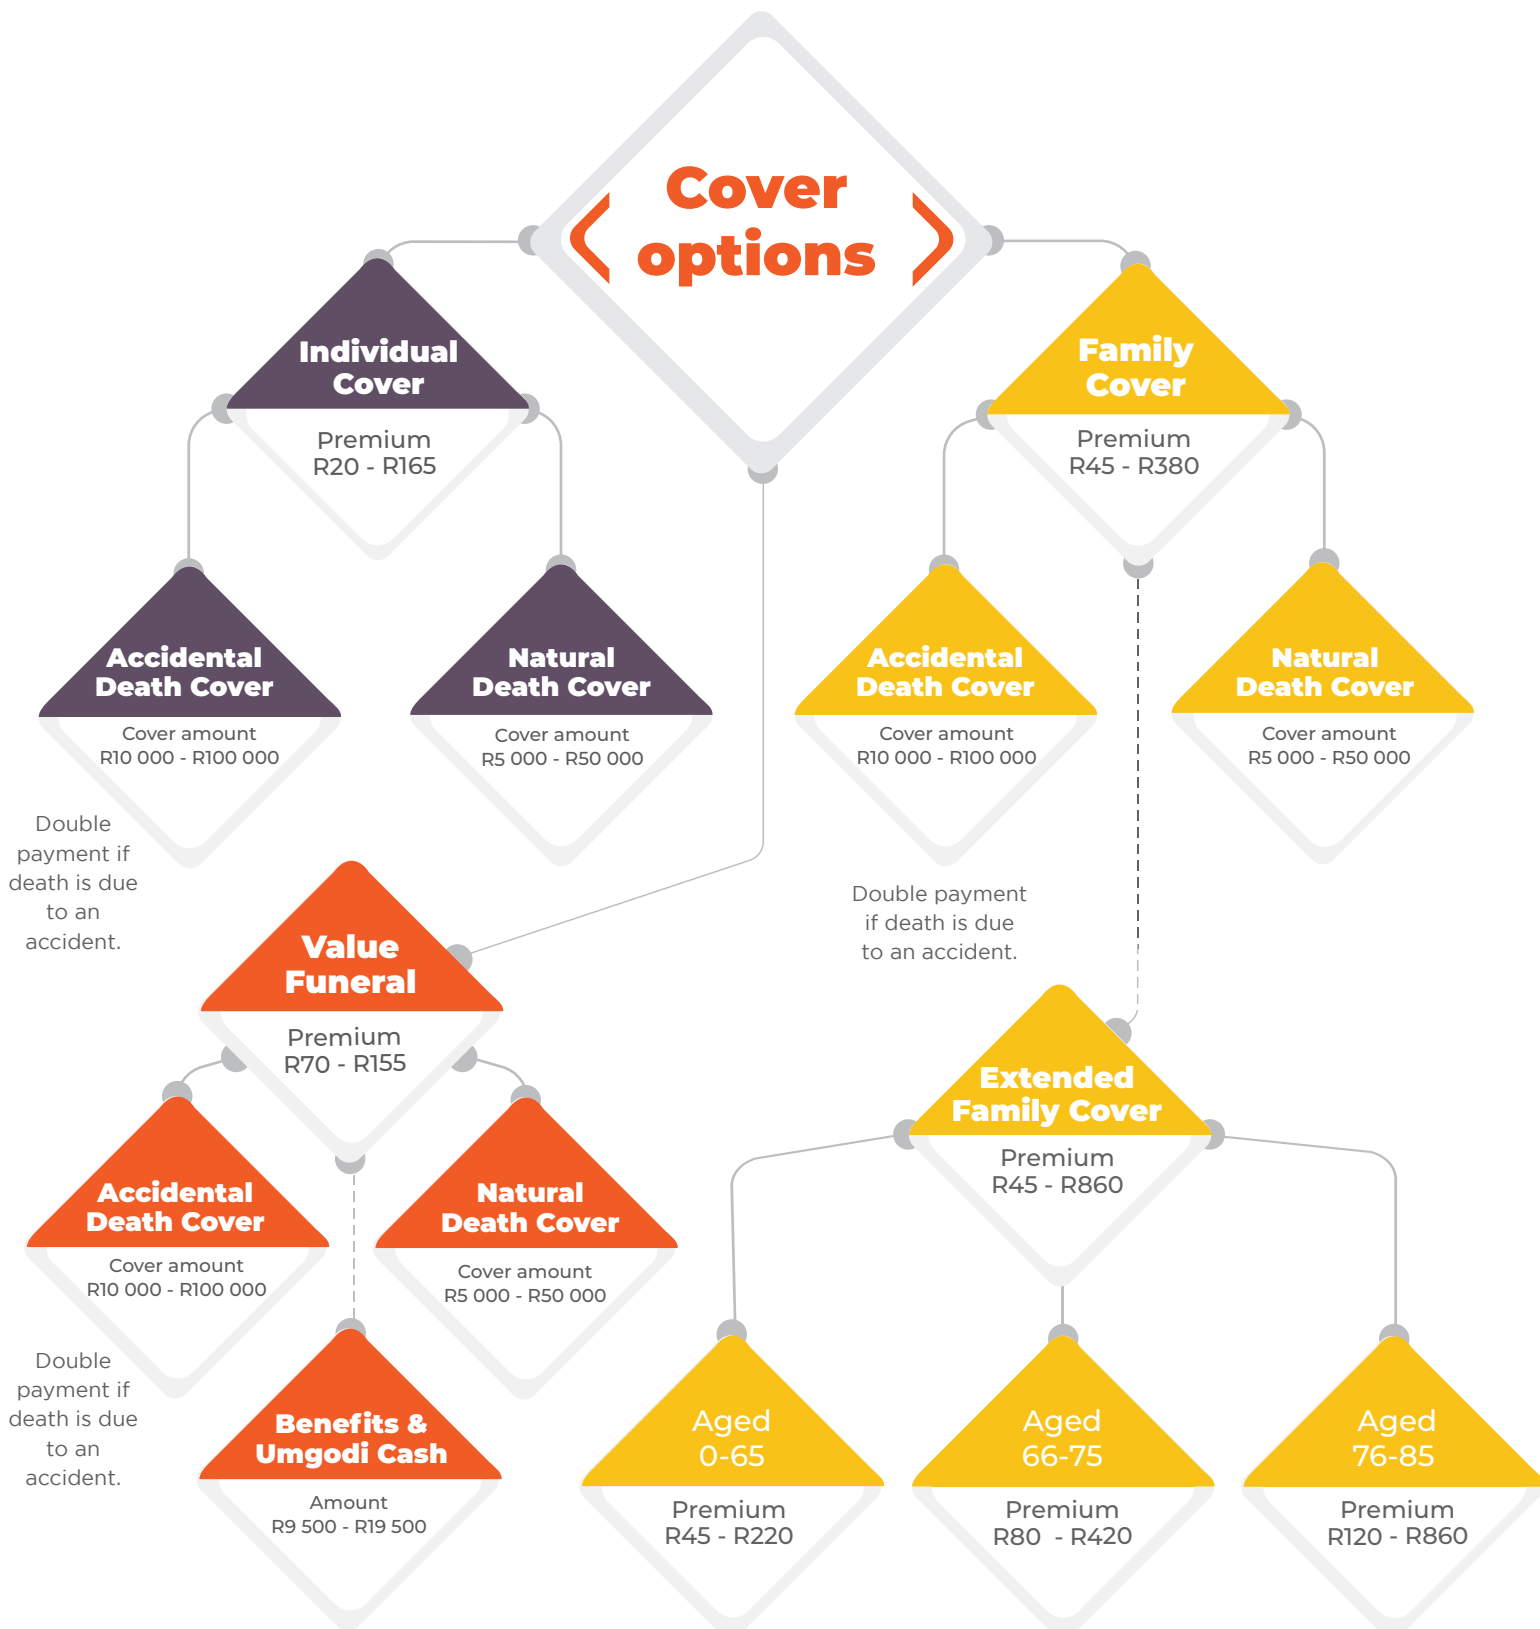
Cover options

Individual Cover
Premium
R20 - R165

Accidental Death Cover
Cover amount
R10 000 - R100 000

Double payment if death is due to an accident.

Natural Death Cover
Cover amount
R5 000 - R50 000

Family Cover
Premium
R45 - R380

Accidental Death Cover
Cover amount
R10 000 - R100 000

Double payment if death is due to an accident.

Natural Death Cover
Cover amount
R5 000 - R50 000

Value Funeral
Premium
R70 - R155

Accidental Death Cover
Cover amount
R10 000 - R100 000

Double payment if death is due to an accident.

Natural Death Cover
Cover amount
R5 000 - R50 000

Benefits & Umgodi Cash
Amount
R9 500 - R19 500

Extended Family Cover
Premium
R45 - R860

Aged 0-65
Premium
R45 - R220

Aged 66-75
Premium
R80 - R420

Aged 76-85
Premium
R120 - R860